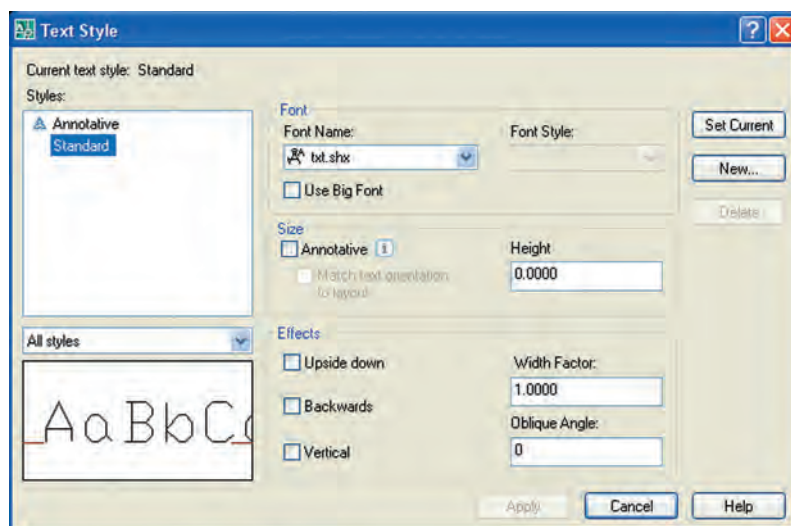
Text Style

Current text style: Standard

Styles:

Annotative

Standard

Font

Font Name:

txt.shx

Font Style:

Use Big Font

Set Current

New...

Delete

Size

Annotative

Match text orientation to layout

Height

0.0000

All styles

Effects

Upside down

Backwards

Vertical

Width Factor:

1.0000

Oblique Angle:

0

AaBbC

Apply

Cancel

Help